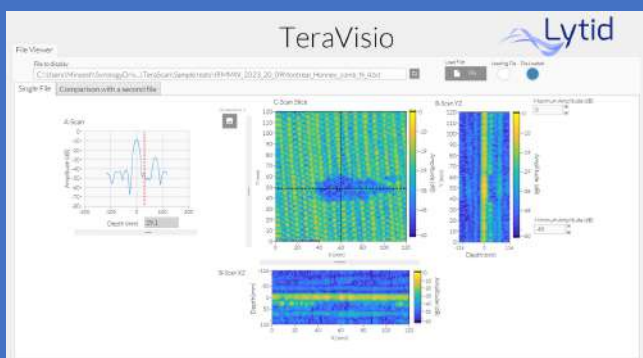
TeraVisio

Lytid

File Viewer

File to display

C:\Users\Mineed\Jomology\D~\...\TeraScan\Sample\mats\RMMV_2023_20_09\footbal_Honney_comb_ft_4.txt

Load File

File

Loading File - Discrimation

Single File

Comparison with a second file

A-Scan

Amplitude (dB)

Depth (mm)

29.1

C-Scan Slice

Y (mm)

X (mm)

Amplitude (dB)

B-Scan YZ

Y (mm)

Depth (mm)

Amplitude (dB)

Maximum Amplitude (dB)

0

Minimum Amplitude (dB)

-45

B-Scan XZ

Depth (mm)

X (mm)

Amplitude (dB)